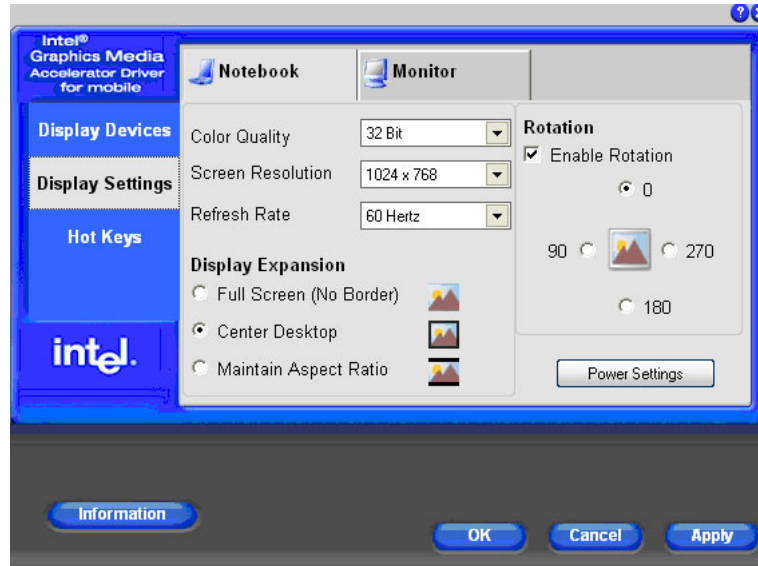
Intel®
Graphics Media
Accelerator Driver
for mobile

Notebook
Monitor

Display Devices
Display Settings
Hot Keys

intel.

Color Quality
32 Bit
Screen Resolution
1024 x 768
Refresh Rate
60 Hertz

Display Expansion
Full Screen (No Border)
Center Desktop
Maintain Aspect Ratio

Rotation
Enable Rotation
0
90
270
180

Power Settings

Information
OK
Cancel
Apply